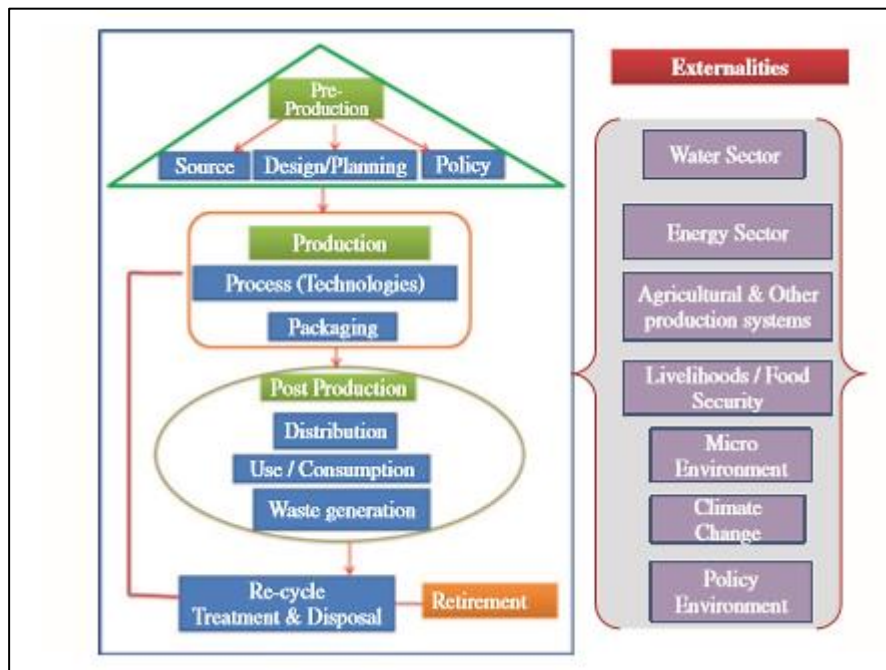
Pre-Production

Source

Design/Planning

Policy

Production

Process (Technologies)

Packaging

Post Production

Distribution

Use / Consumption

Waste generation

Re-cycle Treatment & Disposal

Retirement

Externalities

Water Sector

Energy Sector

Agricultural & Other production systems

Livelihoods / Food Security

Micro Environment

Climate Change

Policy Environment